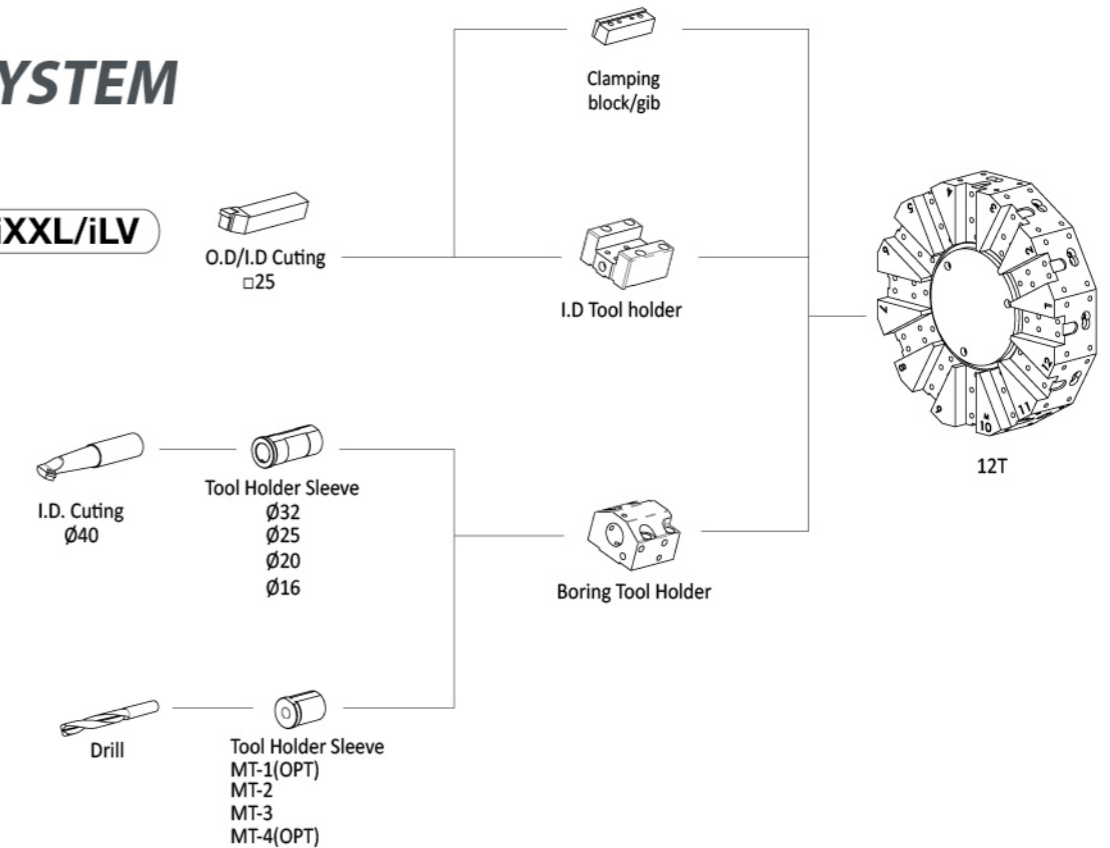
YSTEM

XXL/iLV

Clamping block/gib

O.D/I.D Cuting □25

I.D Tool holder

12T

I.D. Cuting Ø40

Tool Holder Sleeve Ø32 Ø25 Ø20 Ø16

Boring Tool Holder

Drill

Tool Holder Sleeve MT-1(OPT) MT-2 MT-3 MT-4(OPT)